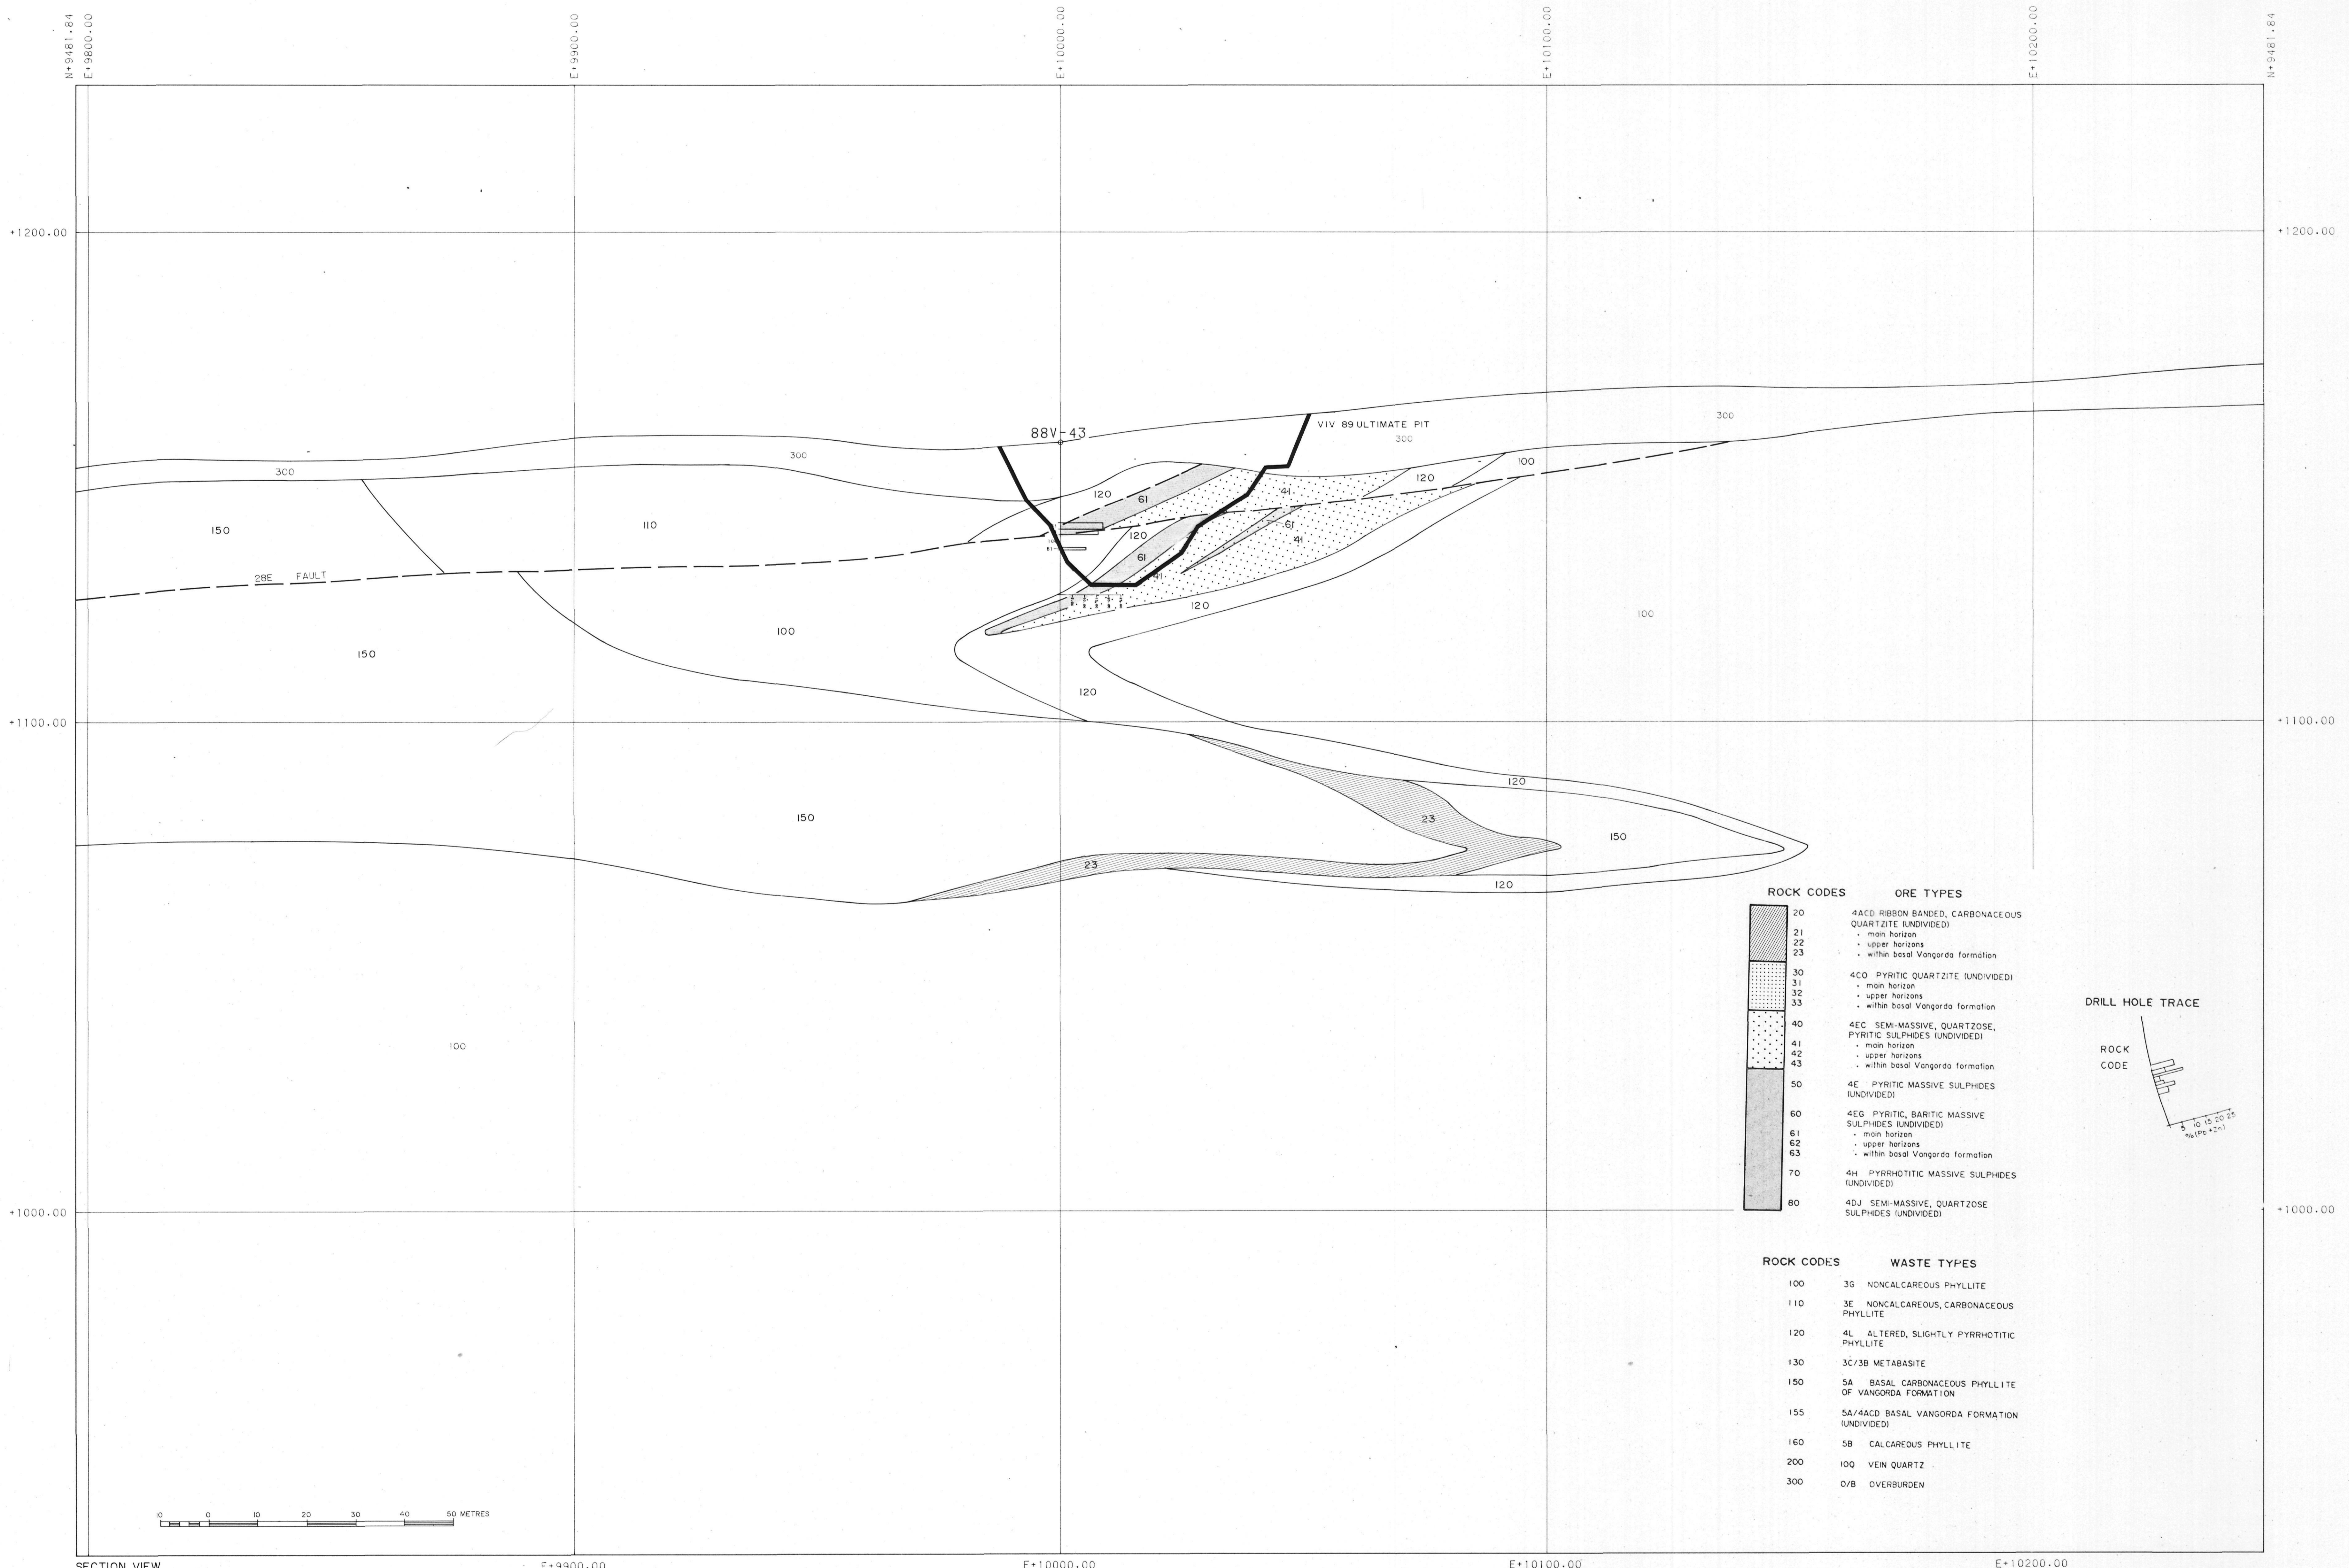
N+9481.84
E+9800.00

E+9900.00

E+10000.00

E+10100.00

E+10200.00

N+9481.84

+1200.00

+1200.00

+1100.00

+1100.00

+1000.00

+1000.00

88V-43

VIV 89 ULTIMATE PIT

300

300

300

300

150

110

120

61

41

120

61

41

120

61

41

120

100

28E FAULT

100

150

120

100

120

150

23

150

23

120

100

ROCK CODES ORE TYPES

20 4ACD RIBBON BANDED, CARBONACEOUS QUARTZITE (UNDIVIDED)
21 · main horizon
22 · upper horizons
23 · within basal Vangorda formation

30 4CO PYRITIC QUARTZITE (UNDIVIDED)
31 · main horizon
32 · upper horizons
33 · within basal Vangorda formation

40 4EC SEMI-MASSIVE, QUARTZOSE, PYRITIC SULPHIDES (UNDIVIDED)
41 · main horizon
42 · upper horizons
43 · within basal Vangorda formation

50 4E PYRITIC MASSIVE SULPHIDES (UNDIVIDED)

60 4EG PYRITIC, BARITIC MASSIVE SULPHIDES (UNDIVIDED)
61 · main horizon
62 · upper horizons
63 · within basal Vangorda formation

70 4H PYRRHOTITIC MASSIVE SULPHIDES (UNDIVIDED)

80 4DJ SEMI-MASSIVE, QUARTZOSE SULPHIDES (UNDIVIDED)

DRILL HOLE TRACE

ROCK CODE

5 10 15 20 25
% (Pb+Zn)

ROCK CODES WASTE TYPES

100 3G NONCALCAREOUS PHYLLITE
110 3E NONCALCAREOUS, CARBONACEOUS PHYLLITE
120 4L ALTERED, SLIGHTLY PYRRHOTITIC PHYLLITE
130 3C/3B METABASITE
150 5A BASAL CARBONACEOUS PHYLLITE OF VANGORDA FORMATION
155 5A/4ACD BASAL VANGORDA FORMATION (UNDIVIDED)
160 5B CALCAREOUS PHYLLITE
200 10Q VEIN QUARTZ
300 O/B OVERBURDEN

10 0 10 20 30 40 50 METRES

SECTION VIEW

E+9900.00

E+10000.00

E+10100.00

E+10200.00